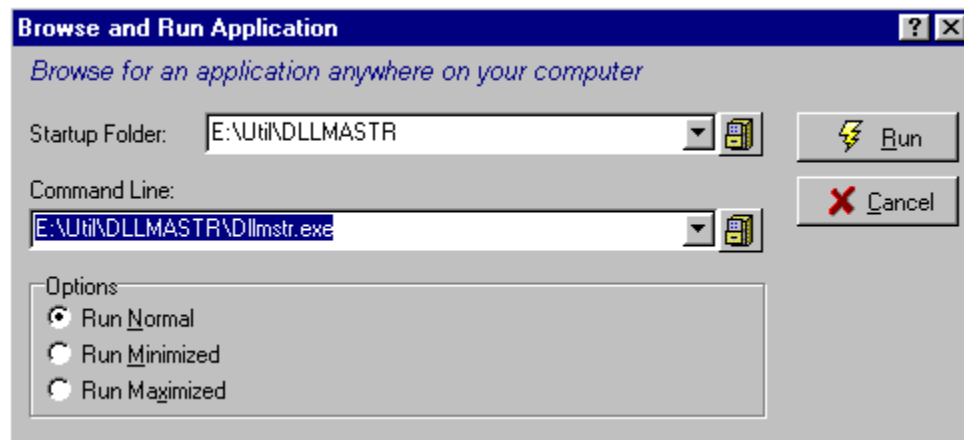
Browse and Run Application
? ×

Browse for an application anywhere on your computer

Startup Folder: E:\Util\DLLMASTR

Run

Command Line:
E:\Util\DLLMASTR\Dllmstr.exe

Cancel

Options
Run Normal
Run Minimized
Run Maximized